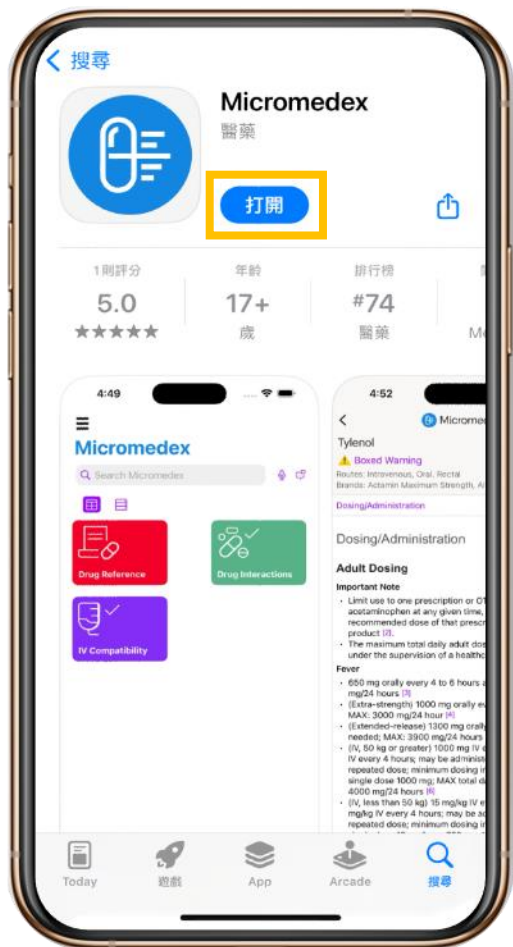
< 搜尋

Micromedex
醫藥

打開

1則評分
5.0
★★★★★

年齡
17+
歲

排行榜
#74
醫藥

M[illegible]

4:49

Micromedex

Search Micromedex

Drug Reference

Drug Interactions

IV Compatibility

4:52

<

Microme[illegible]

Tylenol

Boxed Warning

Routes: Intravenous, Oral, Rectal
Brands: Actamin Maximum Strength, A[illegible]

Dosing/Administration

Dosing/Administration

Adult Dosing

Important Note

- Limit use to one prescription or OT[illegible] acetaminophen at any given time, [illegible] recommended dose of that prescr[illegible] product [2].
- The maximum total daily adult dos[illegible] under the supervision of a healthc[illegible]

Fever

- 650 mg orally every 4 to 6 hours a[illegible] mg/24 hours [3]
- (Extra-strength) 1000 mg orally ev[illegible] MAX: 3000 mg/24 hour [4]
- (Extended-release) 1300 mg orally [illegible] needed; MAX: 3900 mg/24 hours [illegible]
- (IV, 50 kg or greater) 1000 mg IV e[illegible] IV every 4 hours; may be administ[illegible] repeated dose; minimum dosing in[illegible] single dose 1000 mg; MAX total d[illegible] 4000 mg/24 hours [6]
- (IV, less than 50 kg) 15 mg/kg IV e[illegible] mg/kg IV every 4 hours; may be ad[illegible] repeated dose; minimum dosing i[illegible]

Today
遊戲
App
Arcade
搜尋